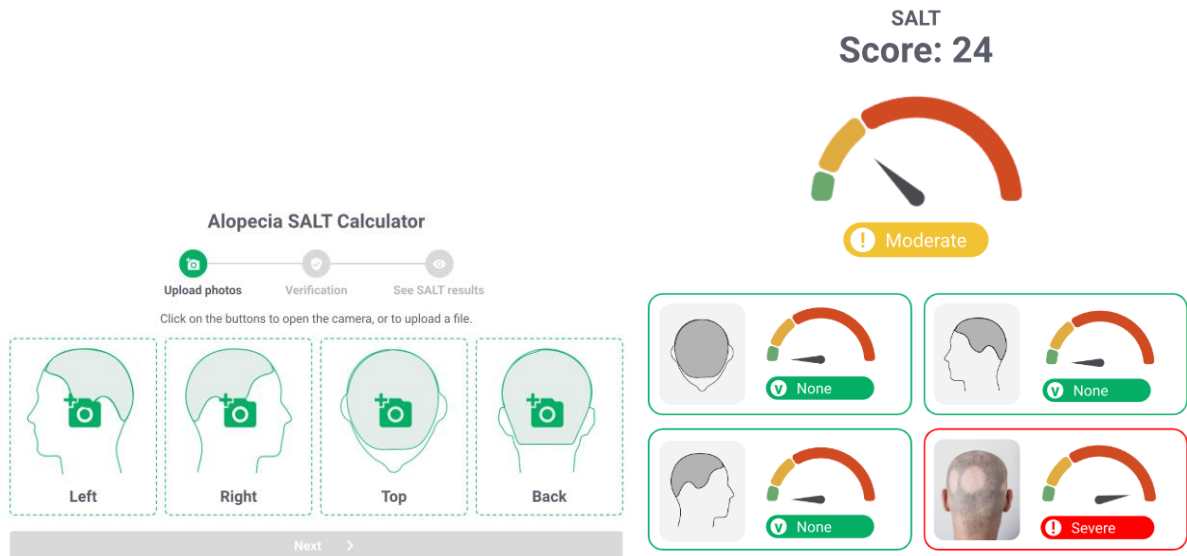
Alopecia SALT Calculator

Upload photos
Verification
See SALT results

Click on the buttons to open the camera, or to upload a file.

Left
Right
Top
Back

Next

SALT
Score: 24

Moderate

None
None
None
Severe